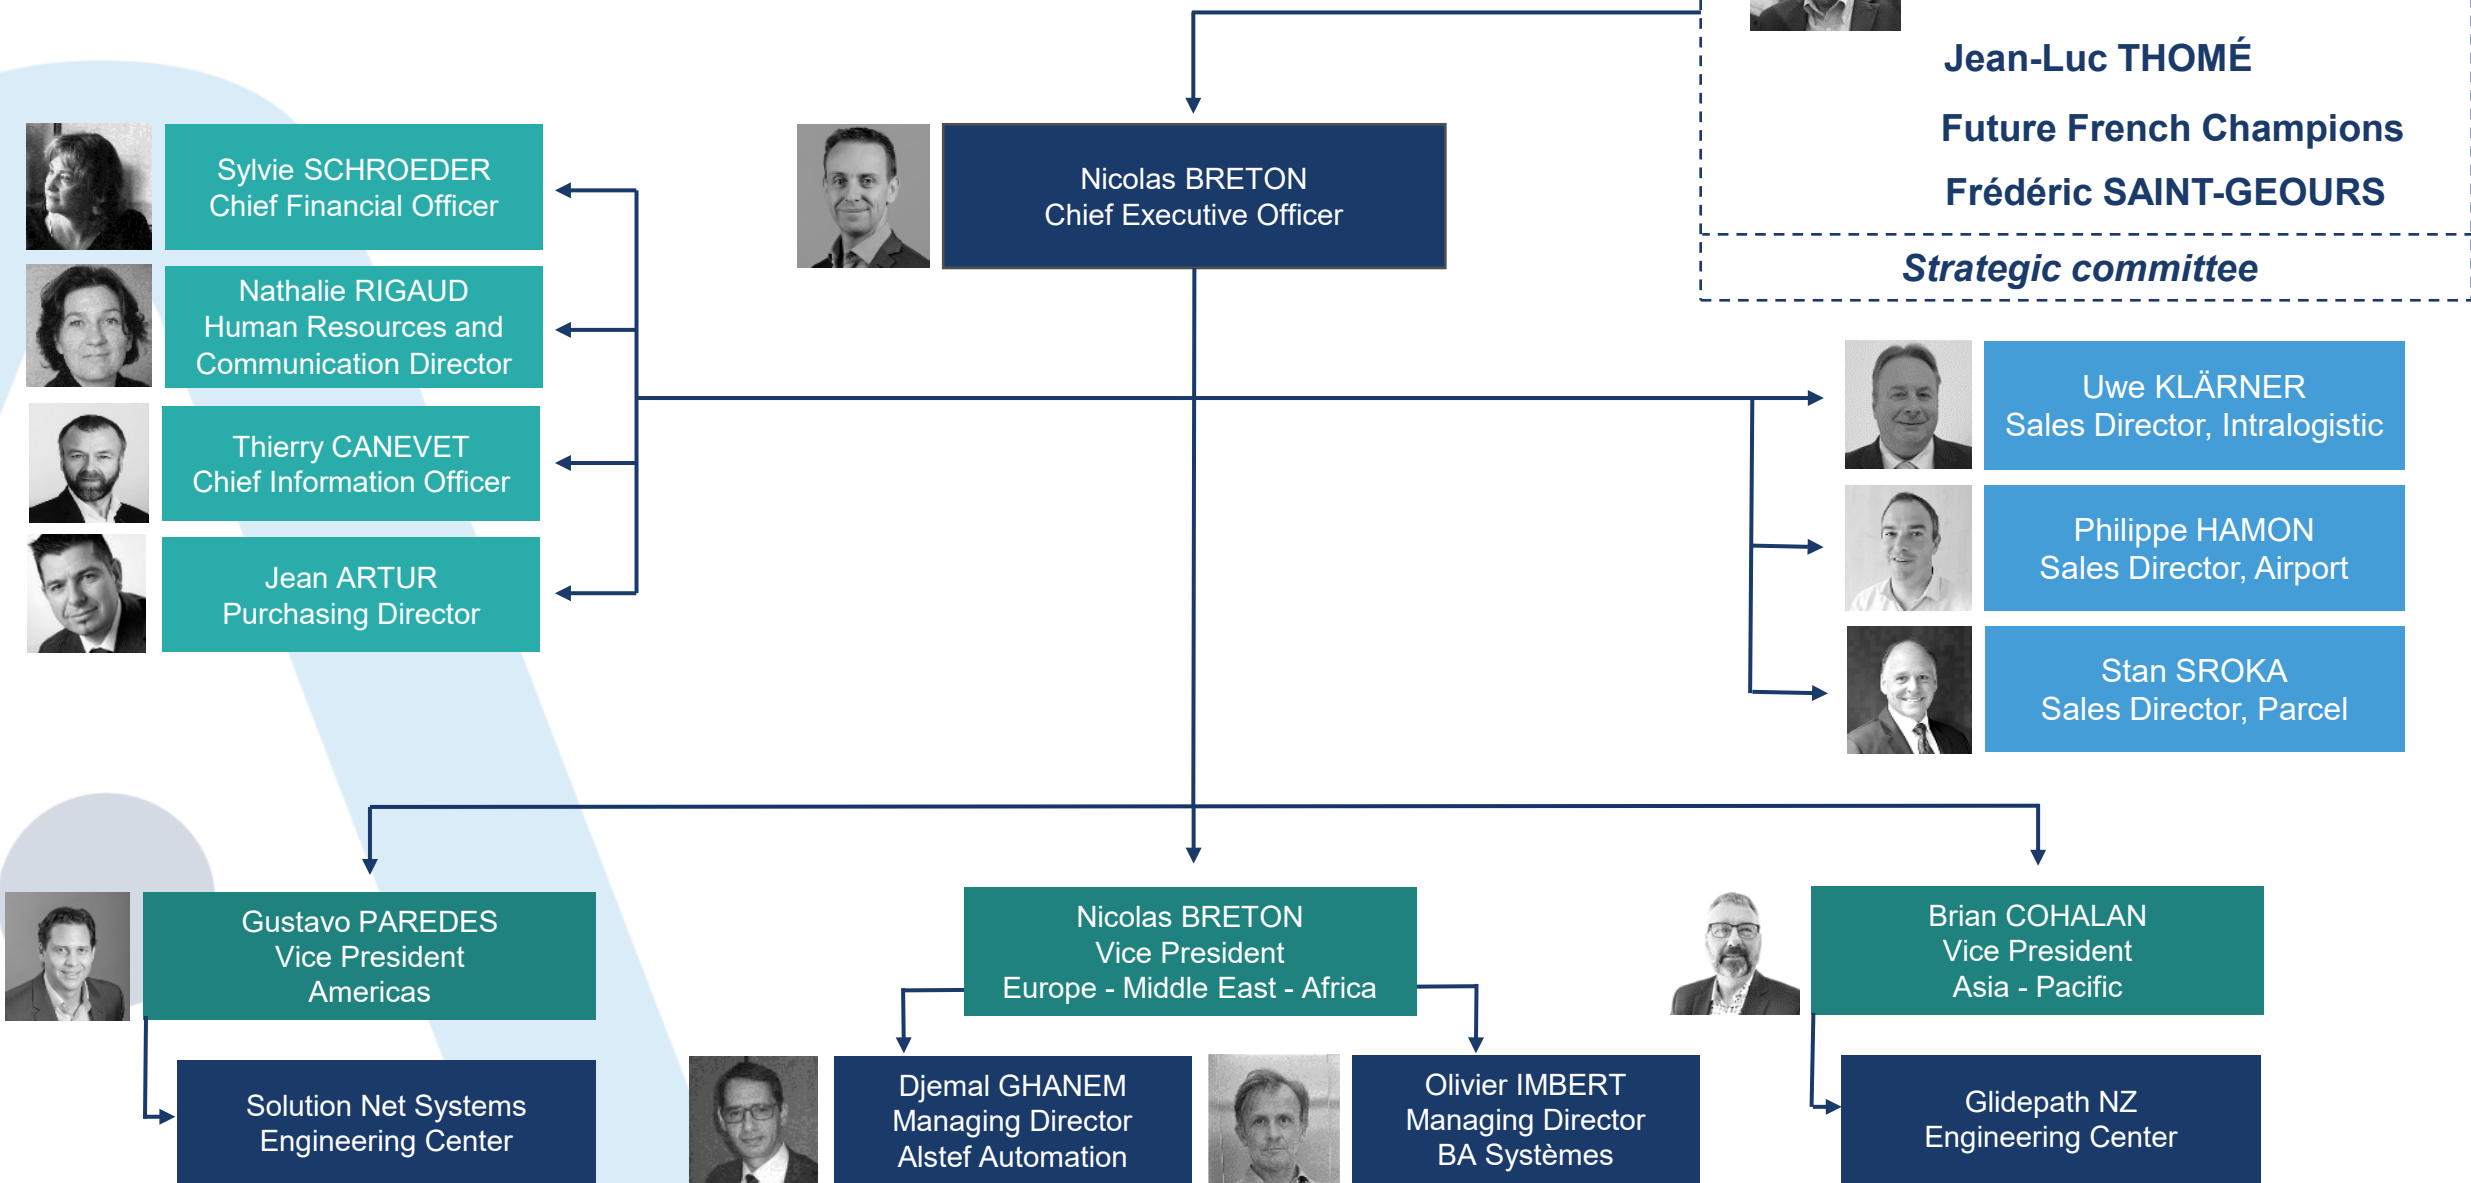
Jean-Luc THOMÉ

Future French Champions

Frédéric SAINT-GEOURS

Strategic committee

Sylvie SCHROEDER
Chief Financial Officer

Nathalie RIGAUD
Human Resources and Communication Director

Thierry CANEVET
Chief Information Officer

Jean ARTUR
Purchasing Director

Nicolas BRETON
Chief Executive Officer

Uwe KLÄRNER
Sales Director, Intralogistic

Philippe HAMON
Sales Director, Airport

Stan SROKA
Sales Director, Parcel

Gustavo PAREDES
Vice President
Americas

Solution Net Systems
Engineering Center

Nicolas BRETON
Vice President
Europe - Middle East - Africa

Djemal GHANEM
Managing Director
Alstef Automation

Olivier IMBERT
Managing Director
BA Systèmes

Brian COHALAN
Vice President
Asia - Pacific

Glidepath NZ
Engineering Center